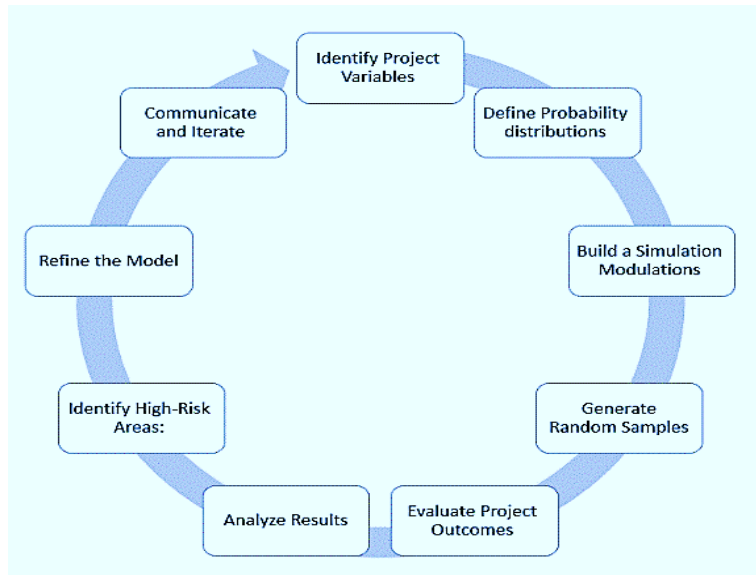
Identify Project Variables

Define Probability distributions

Build a Simulation Modulations

Generate Random Samples

Evaluate Project Outcomes

Analyze Results

Identify High-Risk Areas:

Refine the Model

Communicate and Iterate